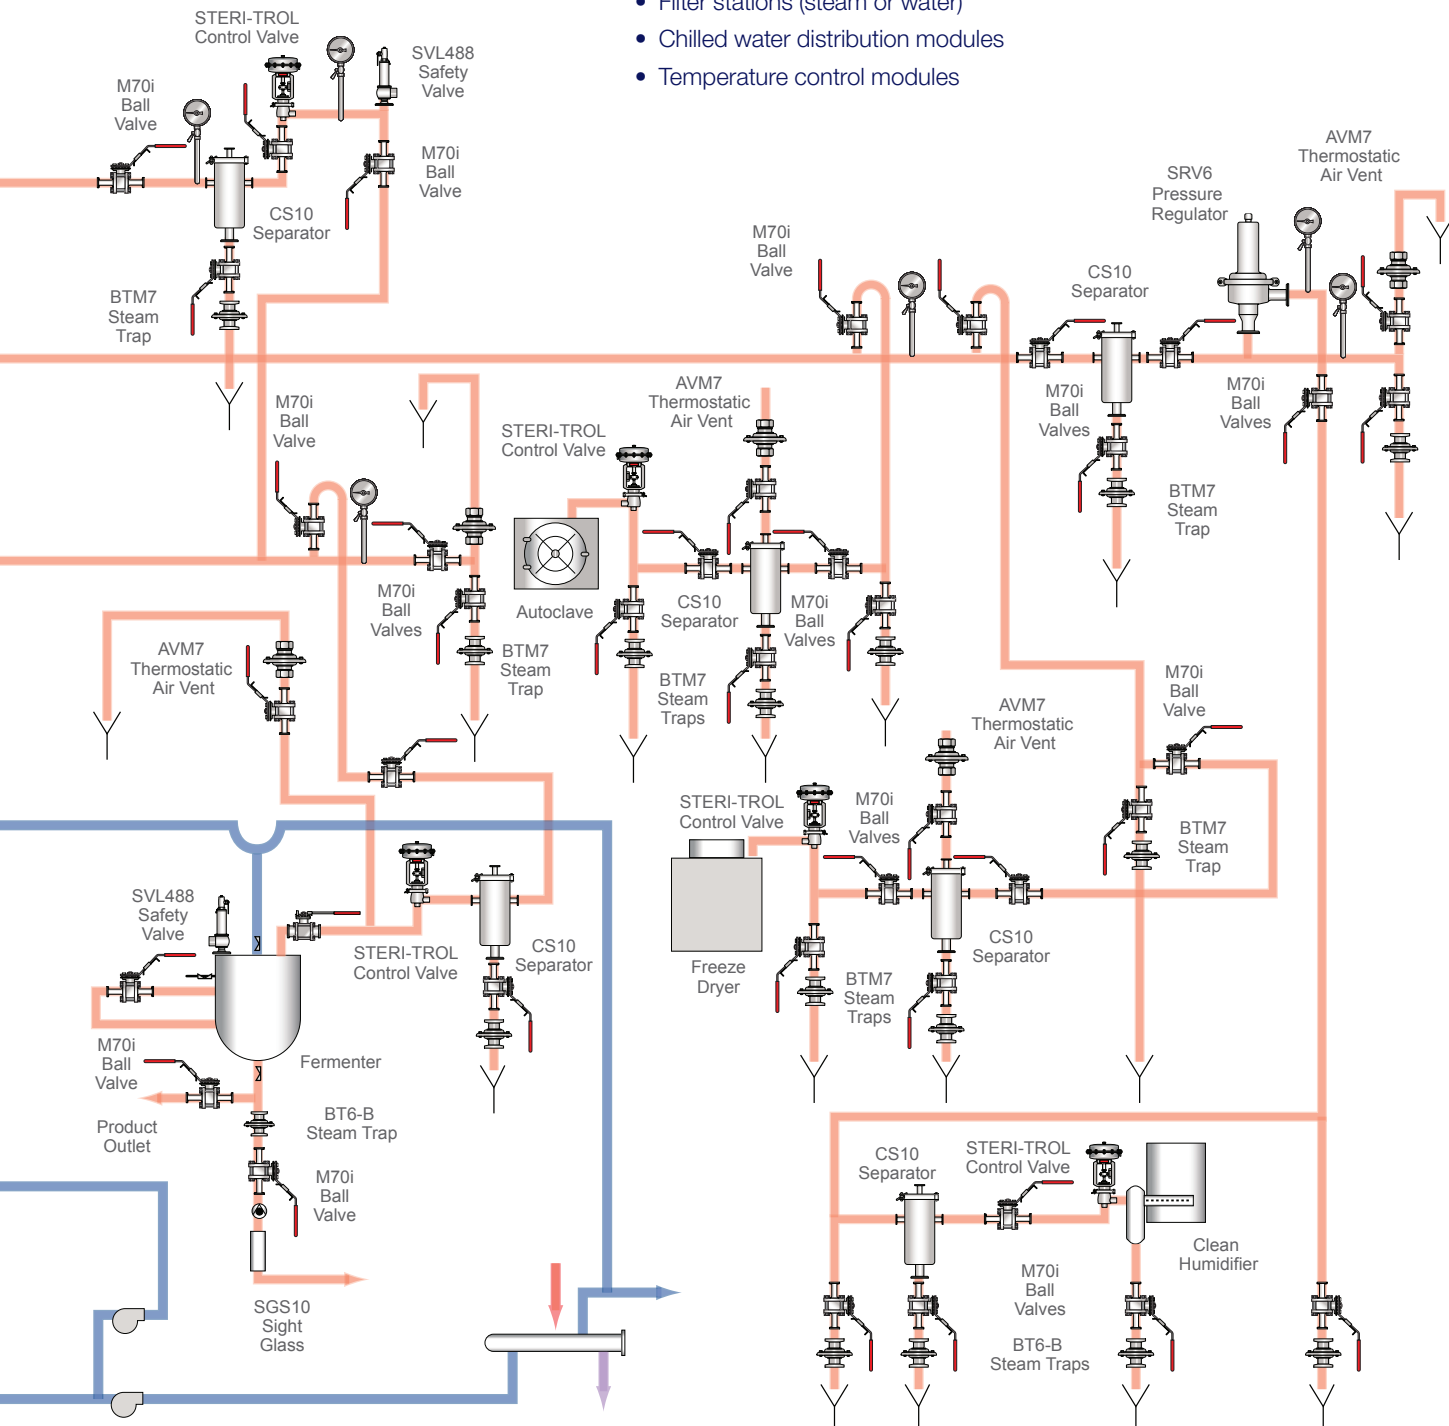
• Filter stations (steam or water)
• Chilled water distribution modules
• Temperature control modules

STERI-TROL Control Valve

SVL488 Safety Valve

M70i Ball Valve

M70i Ball Valve

CS10 Separator

BTM7 Steam Trap

M70i Ball Valve

AVM7 Thermostatic Air Vent

SRV6 Pressure Regulator

M70i Ball Valve

CS10 Separator

M70i Ball Valves

M70i Ball Valves

BTM7 Steam Trap

M70i Ball Valve

AVM7 Thermostatic Air Vent

STERI-TROL Control Valve

Autoclave

M70i Ball Valves

BTM7 Steam Trap

CS10 Separator

M70i Ball Valves

BTM7 Steam Traps

AVM7 Thermostatic Air Vent

M70i Ball Valve

AVM7 Thermostatic Air Vent

STERI-TROL Control Valve

M70i Ball Valves

BTM7 Steam Trap

Freeze Dryer

CS10 Separator

BTM7 Steam Traps

SVL488 Safety Valve

STERI-TROL Control Valve

CS10 Separator

M70i Ball Valve

Fermenter

Product Outlet

BT6-B Steam Trap

M70i Ball Valve

SGS10 Sight Glass

CS10 Separator

STERI-TROL Control Valve

Clean Humidifier

M70i Ball Valves

BT6-B Steam Traps